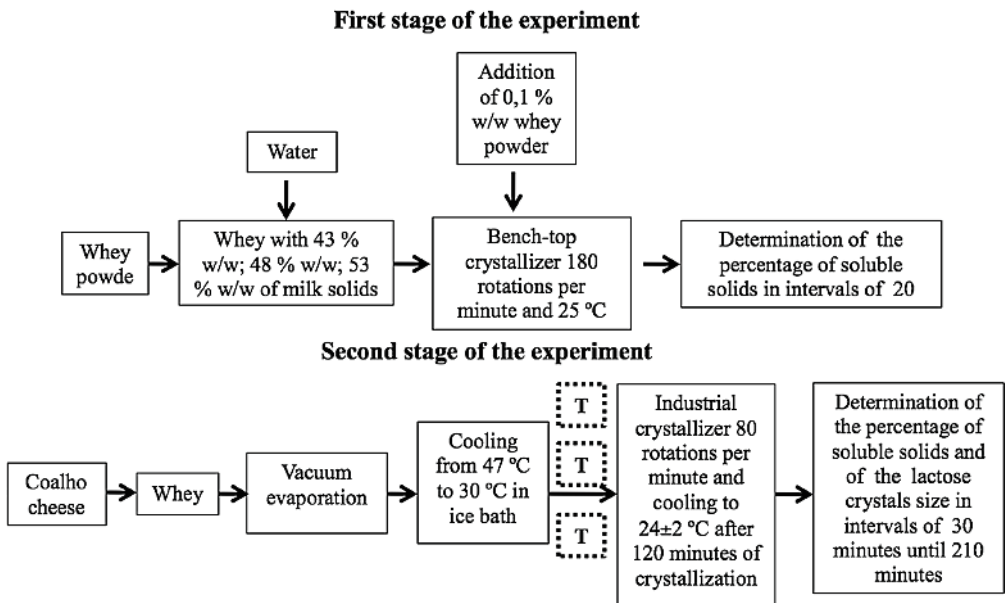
**First stage of the experiment**

Addition of 0,1 % w/w whey powder

Water

Whey powde

Whey with 43 % w/w; 48 % w/w; 53 % w/w of milk solids

Bench-top crystallizer 180 rotations per minute and 25 ºC

Determination of the percentage of soluble solids in intervals of 20

**Second stage of the experiment**

Coalho cheese

Whey

Vacuum evaporation

Cooling from 47 ºC to 30 ºC in ice bath

T

T

T

Industrial crystallizer 80 rotations per minute and cooling to 24±2 ºC after 120 minutes of crystallization

Determination of the percentage of soluble solids and of the lactose crystals size in intervals of 30 minutes until 210 minutes